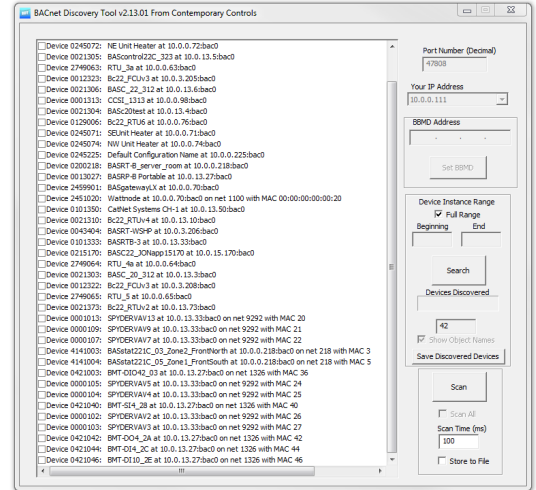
BACnet Discovery Tool v2.13.01 From Contemporary Controls

Device 0245072: NE Unit Heater at 10.0.0.72:bac0
Device 0021305: BAScontrol22C_323 at 10.0.13.5:bac0
Device 2749063: RTU_3a at 10.0.0.63:bac0
Device 0012323: Bc22_FCUv3 at 10.0.3.205:bac0
Device 0021306: BASC_22_312 at 10.0.13.6:bac0
Device 0001313: CCSI_1313 at 10.0.0.98:bac0
Device 0021304: BASc20test at 10.0.13.4:bac0
Device 0129006: Bc22_RTU6 at 10.0.0.76:bac0
Device 0245071: SEUnit Heater at 10.0.0.71:bac0
Device 0245074: NW Unit Heater at 10.0.0.74:bac0
Device 0245225: Default Configuration Name at 10.0.0.225:bac0
Device 0200218: BASRT-B_server_room at 10.0.0.218:bac0
Device 0013027: BASRP-B Portable at 10.0.13.27:bac0
Device 2459901: BASgatewayLX at 10.0.0.70:bac0
Device 2451020: Wattnode at 10.0.0.70:bac0 on net 1100 with MAC 00:00:00:00:00:20
Device 0101350: CatNet Systems CH-1 at 10.0.13.50:bac0
Device 0021310: Bc22_RTUv4 at 10.0.13.10:bac0
Device 0043404: BASRT-WSHP at 10.0.3.206:bac0
Device 0101333: BASRTB-3 at 10.0.13.33:bac0
Device 0215170: BASC22_JONapp15170 at 10.0.15.170:bac0
Device 2749064: RTU_4a at 10.0.0.64:bac0
Device 0021303: BASC_20_312 at 10.0.13.3:bac0
Device 0012322: Bc22_FCUv3 at 10.0.3.208:bac0
Device 2749065: RTU_5 at 10.0.0.65:bac0
Device 0021373: Bc22_RTUv2 at 10.0.13.73:bac0
Device 0001013: SPYDERVAV13 at 10.0.13.33:bac0 on net 9292 with MAC 20
Device 0000109: SPYDERVAV9 at 10.0.13.33:bac0 on net 9292 with MAC 21
Device 0000107: SPYDERVAV7 at 10.0.13.33:bac0 on net 9292 with MAC 22
Device 4141003: BASstat221C_03_Zone2_FrontNorth at 10.0.0.218:bac0 on net 218 with MAC 3
Device 4141004: BASstat221C_05_Zone1_FrontSouth at 10.0.0.218:bac0 on net 218 with MAC 5
Device 0421003: BMT-DIO42_03 at 10.0.13.27:bac0 on net 1326 with MAC 36
Device 0000105: SPYDERVAV5 at 10.0.13.33:bac0 on net 9292 with MAC 24
Device 0000104: SPYDERVAV4 at 10.0.13.33:bac0 on net 9292 with MAC 25
Device 0421040: BMT-SI4_28 at 10.0.13.27:bac0 on net 1326 with MAC 40
Device 0000102: SPYDERVAV2 at 10.0.13.33:bac0 on net 9292 with MAC 26
Device 0000103: SPYDERVAV3 at 10.0.13.33:bac0 on net 9292 with MAC 27
Device 0421042: BMT-DO4_2A at 10.0.13.27:bac0 on net 1326 with MAC 42
Device 0421044: BMT-DI4_2C at 10.0.13.27:bac0 on net 1326 with MAC 44
Device 0421046: BMT-DI10_2E at 10.0.13.27:bac0 on net 1326 with MAC 46

Port Number (Decimal)
47808
Your IP Address
10.0.0.111
BBMD Address
Set BBMD
Device Instance Range
Full Range
Beginning
End
Search
Devices Discovered
42
Show Object Names
Save Discovered Devices
Scan
Scan All
Scan Time (ms)
100
Store to File